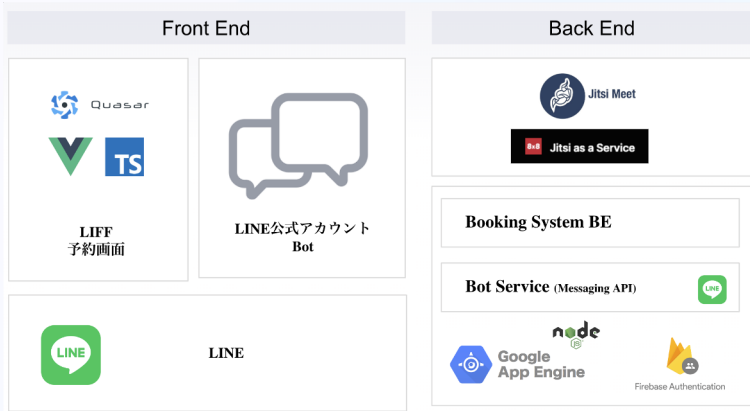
Front End

Quasar

TS

LIFF
予約画面

LINE公式アカウント
Bot

LINE

LINE

Back End

Jitsi Meet

8x8 Jitsi as a Service

Booking System BE

Bot Service (Messaging API)

LINE

node JS

Google App Engine

Firebase Authentication